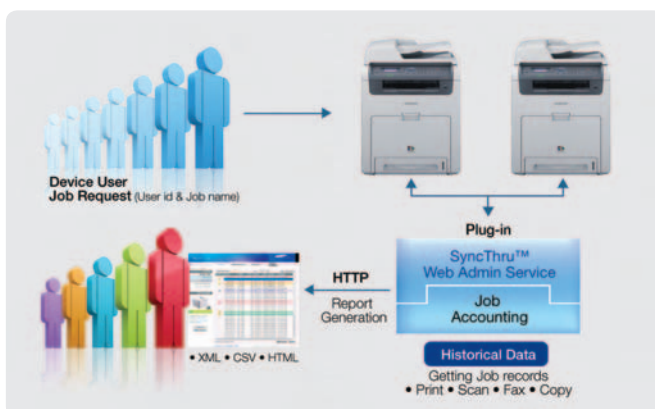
Device User
Job Request (User id & Job name)

Plug-in

SyncThru™
Web Admin Service

Job
Accounting

HTTP

Report
Generation

• XML • CSV • HTML

Historical Data

Getting Job records
• Print • Scan • Fax • Copy